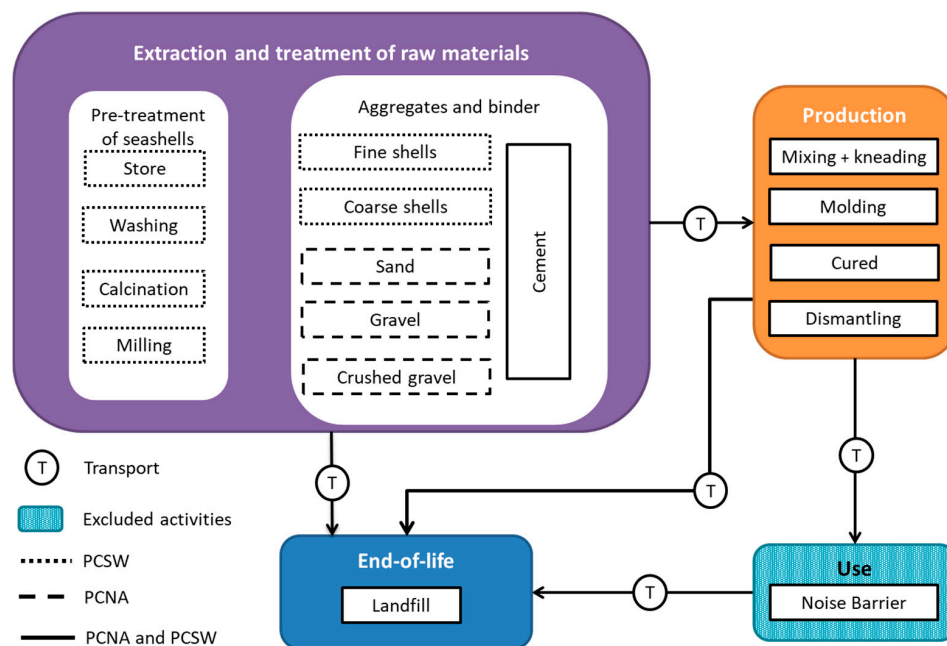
Extraction and treatment of raw materials

Pre-treatment of seashells

Store

Washing

Calcination

Milling

Aggregates and binder

Fine shells

Coarse shells

Sand

Gravel

Crushed gravel

Cement

T

Production

Mixing + kneading

Molding

Cured

Dismantling

T

T

T

T

Transport

Excluded activities

PCSW

PCNA

PCNA and PCSW

End-of-life

Landfill

T

Use

Noise Barrier